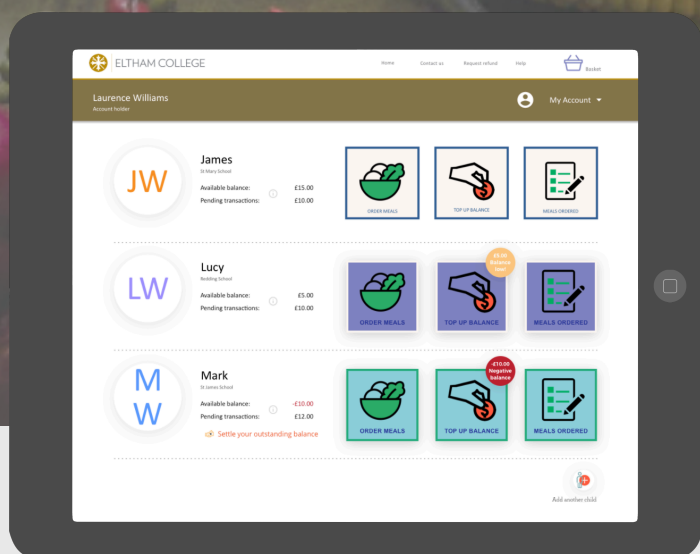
ELTHAM COLLEGE

Home Contact us Request refund Help Basket

Laurence Williams
Account holder

My Account

JW
James
St Mary School
Available balance: £15.00
Pending transactions: £10.00

ORDER MEALS
TOP UP BALANCE
MEALS ORDERED

LW
Lucy
Redding School
Available balance: £5.00
Pending transactions: £10.00

£5.00 Balance low

ORDER MEALS
TOP UP BALANCE
MEALS ORDERED

MW
Mark
St James School
Available balance: -£10.00
Pending transactions: £12.00
Settle your outstanding balance

-£10.00 Negative balance

ORDER MEALS
TOP UP BALANCE
MEALS ORDERED

Add another child